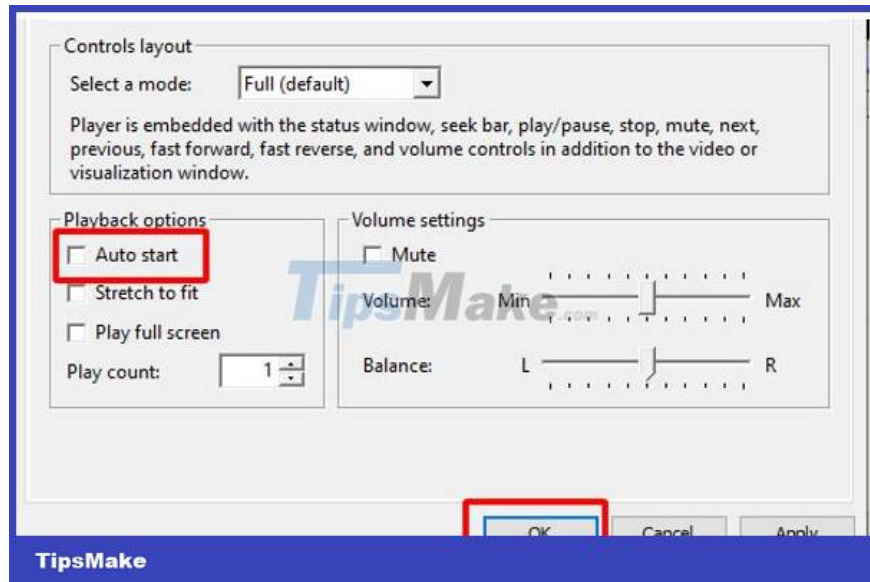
Controls layout

Select a mode: Full (default)

Player is embedded with the status window, seek bar, play/pause, stop, mute, next, previous, fast forward, fast reverse, and volume controls in addition to the video or visualization window.

Playback options

Auto start

Stretch to fit

Play full screen

Play count: 1

Volume settings

Mute

Volume: Min Max

Balance: L R

TipsMake.com

OK Cancel Apply

TipsMake